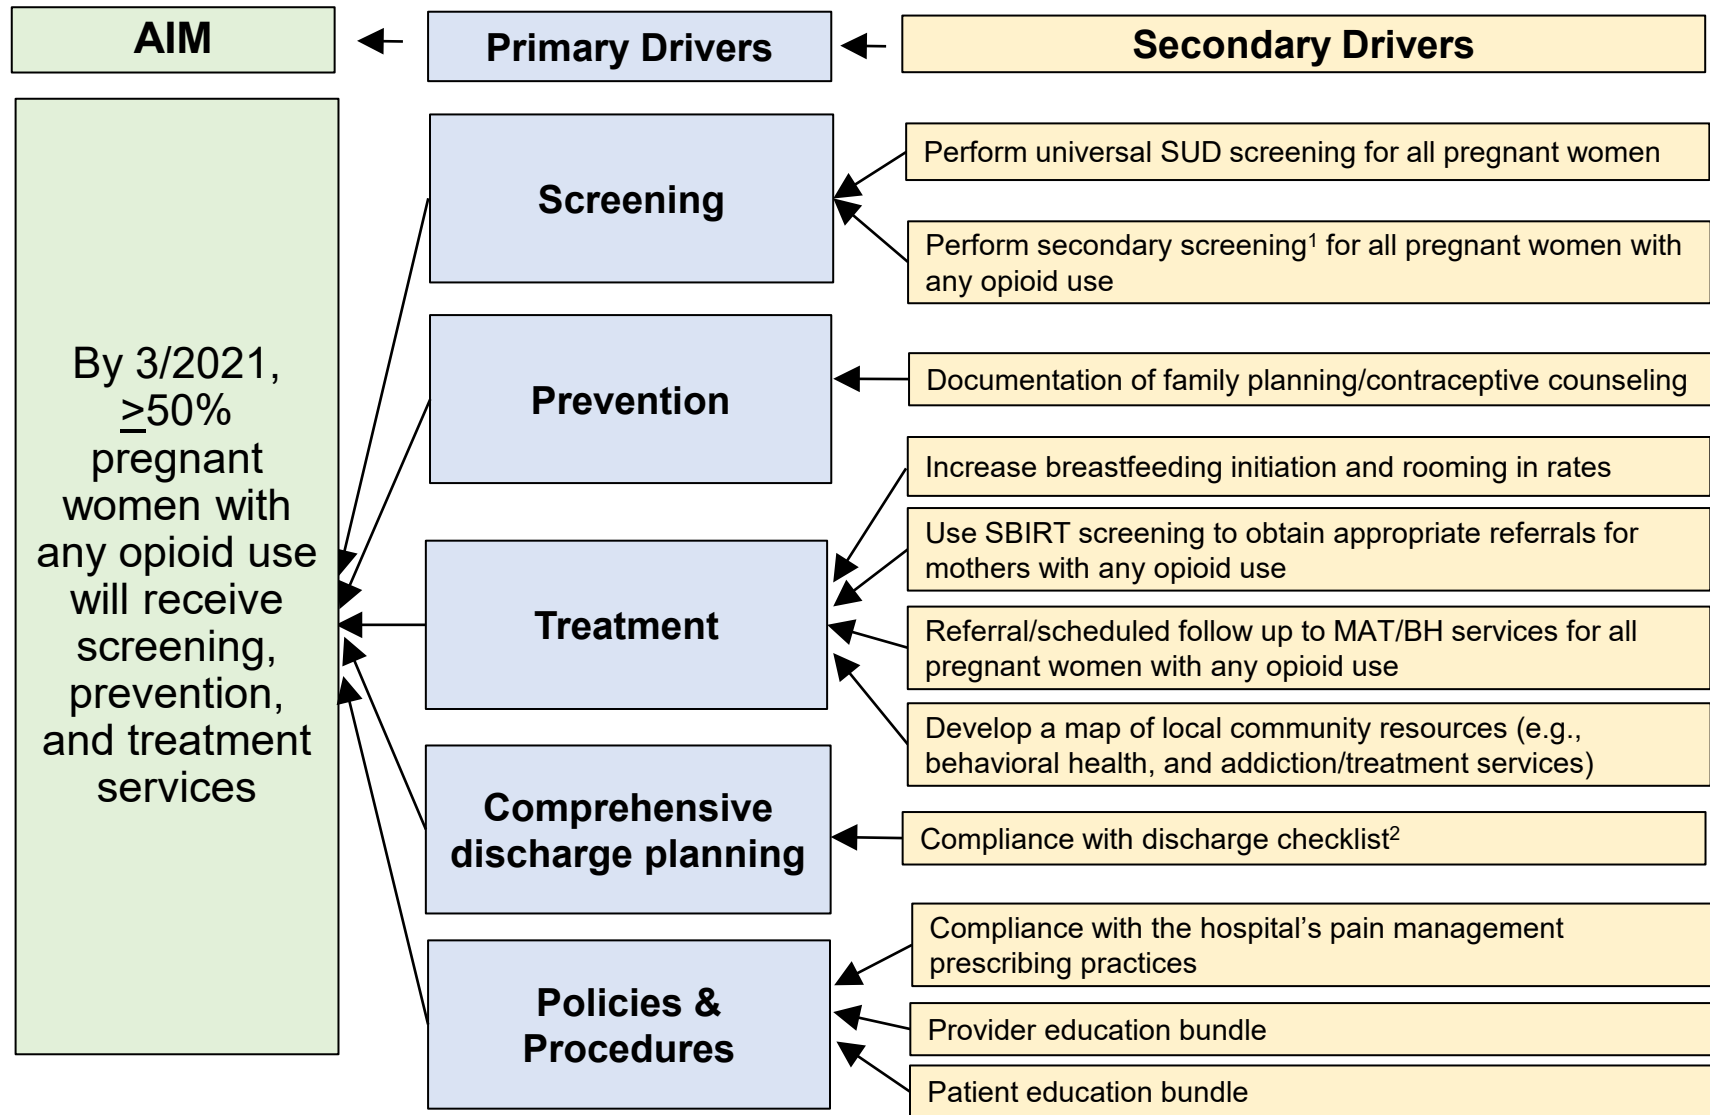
AIM

Primary Drivers

Secondary Drivers

By 3/2021, $\geq$50% pregnant women with any opioid use will receive screening, prevention, and treatment services

Screening

Perform universal SUD screening for all pregnant women

Perform secondary screening$^1$ for all pregnant women with any opioid use

Prevention

Documentation of family planning/contraceptive counseling

Treatment

Increase breastfeeding initiation and rooming in rates

Use SBIRT screening to obtain appropriate referrals for mothers with any opioid use

Referral/scheduled follow up to MAT/BH services for all pregnant women with any opioid use

Develop a map of local community resources (e.g., behavioral health, and addiction/treatment services)

Comprehensive discharge planning

Compliance with discharge checklist$^2$

Policies & Procedures

Compliance with the hospital's pain management prescribing practices

Provider education bundle

Patient education bundle